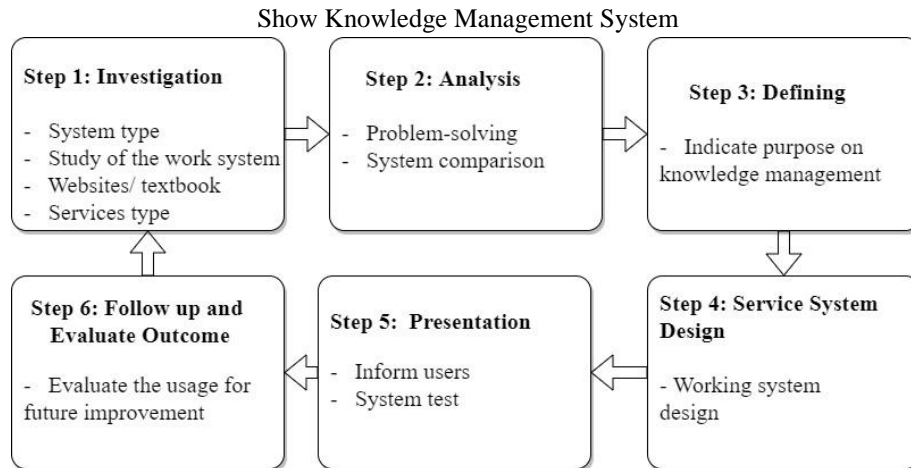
Show Knowledge Management System

Step 1: Investigation

- System type
- Study of the work system
- Websites/ textbook
- Services type

Step 2: Analysis

- Problem-solving
- System comparison

Step 3: Defining

- Indicate purpose on knowledge management

Step 4: Service System Design

- Working system design

Step 5: Presentation

- Inform users
- System test

Step 6: Follow up and Evaluate Outcome

- Evaluate the usage for future improvement